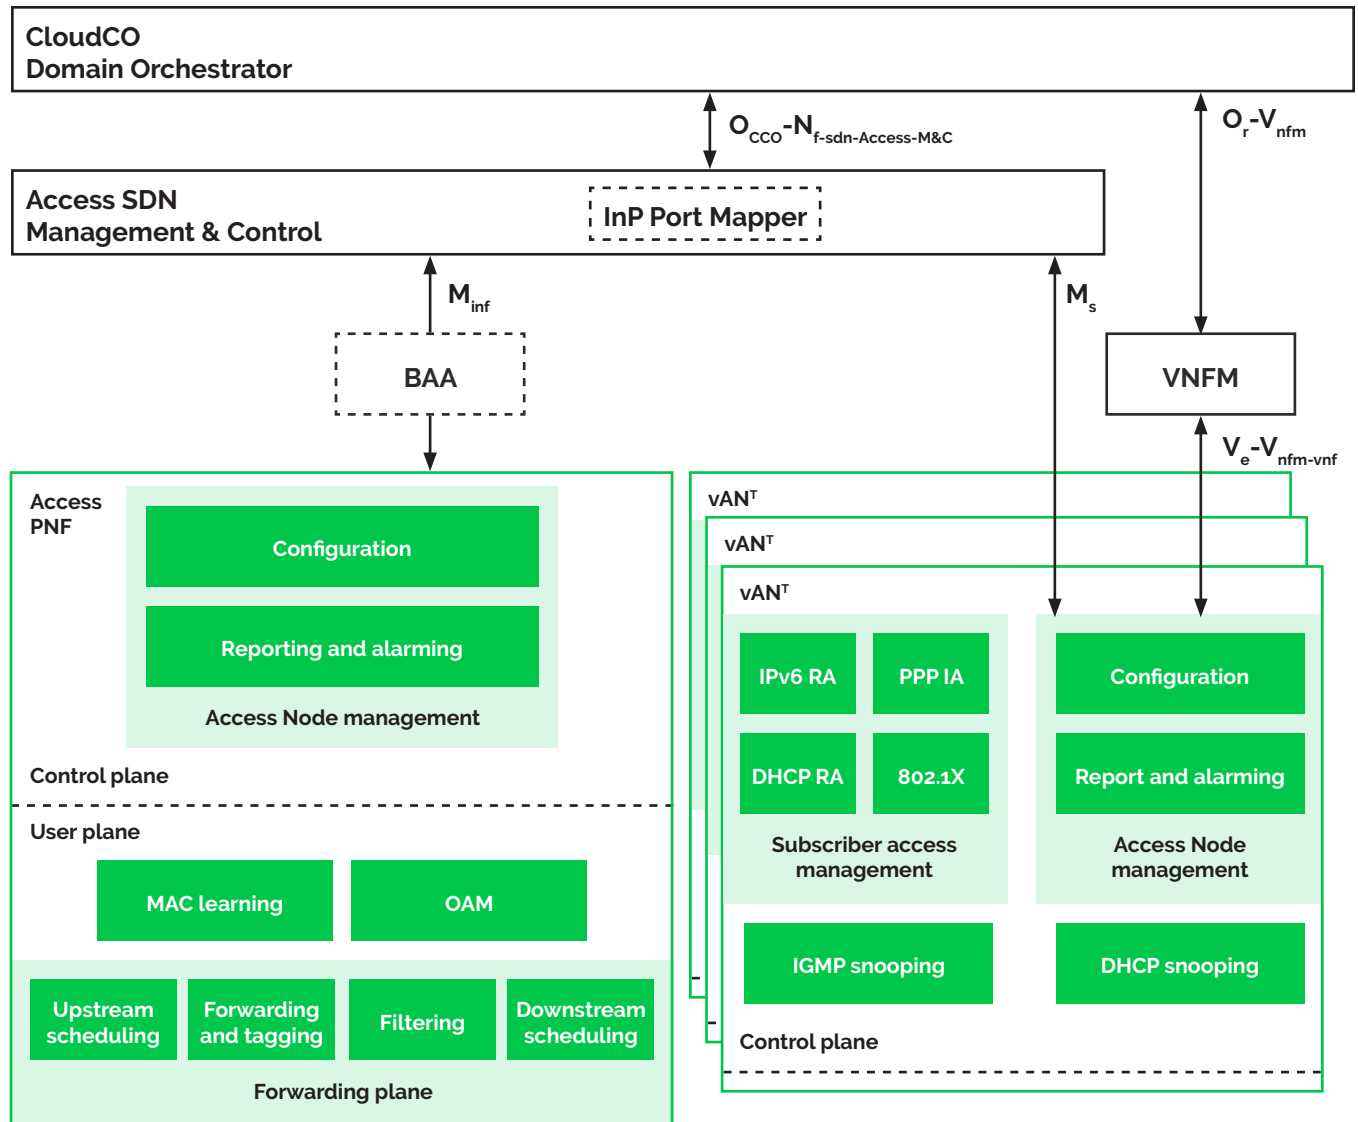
CloudCO
Domain Orchestrator

$O_{CCO}$-$N_{f\text{-}sdn\text{-}Access\text{-}M\&C}$

$O_r$-$V_{nfm}$

Access SDN
Management & Control

InP Port Mapper

$M_{inf}$

$M_s$

BAA

VNFM

$V_e$-$V_{nfm\text{-}vnf}$

Access PNF

Configuration

Reporting and alarming

Access Node management

Control plane

User plane

MAC learning

OAM

Upstream scheduling

Forwarding and tagging

Filtering

Downstream scheduling

Forwarding plane

vAN$^T$

vAN$^T$

vAN$^T$

IPv6 RA

PPP IA

DHCP RA

802.1X

Subscriber access management

Configuration

Report and alarming

Access Node management

IGMP snooping

DHCP snooping

Control plane